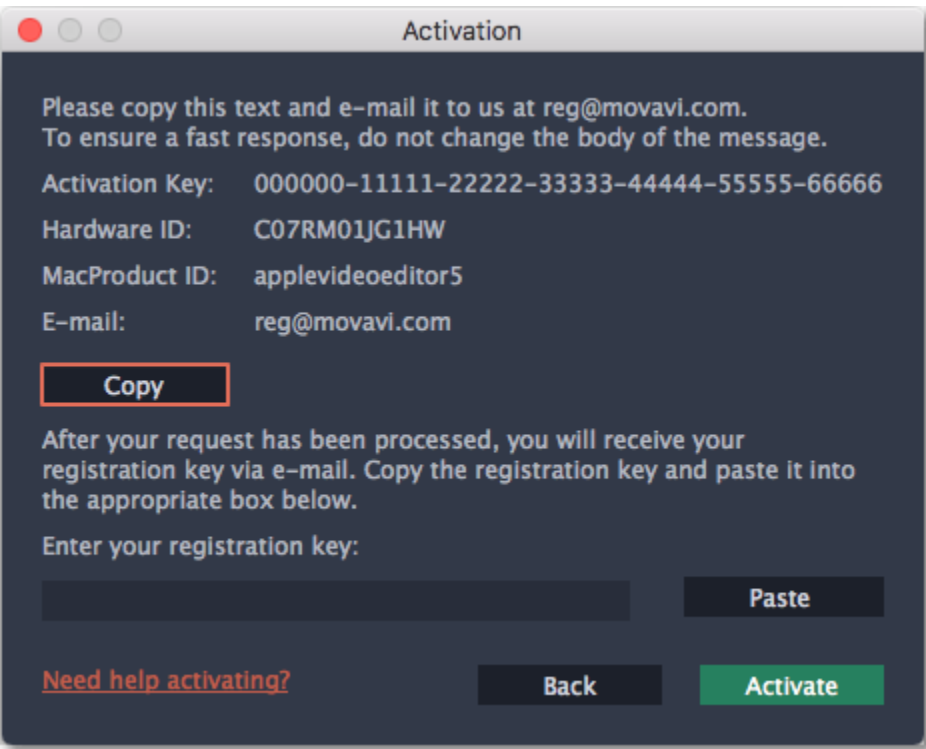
Activation

Please copy this text and e-mail it to us at reg@movavi.com.
To ensure a fast response, do not change the body of the message.

Activation Key: 000000-11111-22222-33333-44444-55555-66666

Hardware ID: C07RM01JG1HW

MacProduct ID: applevideoeditor5

E-mail: reg@movavi.com

Copy

After your request has been processed, you will receive your registration key via e-mail. Copy the registration key and paste it into the appropriate box below.

Enter your registration key:

Paste

Need help activating?

Back

Activate